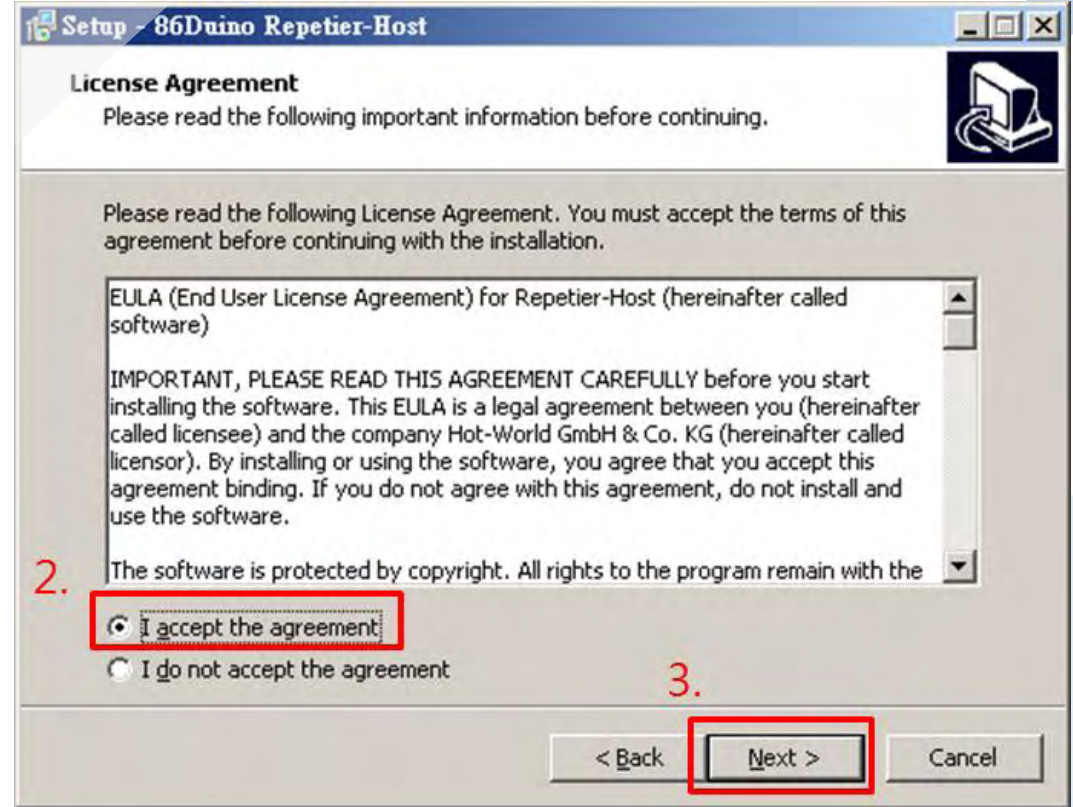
Setup - 86Duino Repetier-Host

License Agreement
Please read the following important information before continuing.

Please read the following License Agreement. You must accept the terms of this agreement before continuing with the installation.

EULA (End User License Agreement) for Repetier-Host (hereinafter called software)

IMPORTANT, PLEASE READ THIS AGREEMENT CAREFULLY before you start installing the software. This EULA is a legal agreement between you (hereinafter called licensee) and the company Hot-World GmbH & Co. KG (hereinafter called licensor). By installing or using the software, you agree that you accept this agreement binding. If you do not agree with this agreement, do not install and use the software.

The software is protected by copyright. All rights to the program remain with the

2.

I accept the agreement

I do not accept the agreement

3.

< Back

Next >

Cancel